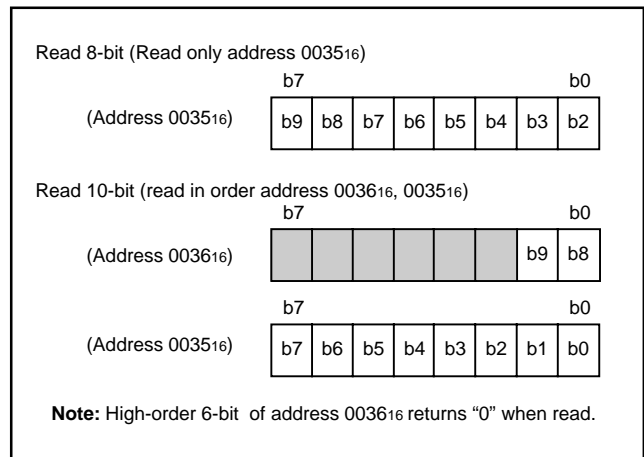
Read 8-bit (Read only address $0035_{16}$)

b7 b0

(Address $0035_{16}$)

| b9 | b8 | b7 | b6 | b5 | b4 | b3 | b2 |
|---|---|---|---|---|---|---|---|

Read 10-bit (read in order address $0036_{16}$, $0035_{16}$)

b7 b0

(Address $0036_{16}$)

| | | | | | | b9 | b8 |
|---|---|---|---|---|---|---|---|

b7 b0

(Address $0035_{16}$)

| b7 | b6 | b5 | b4 | b3 | b2 | b1 | b0 |
|---|---|---|---|---|---|---|---|

**Note:** High-order 6-bit of address $0036_{16}$ returns “0” when read.